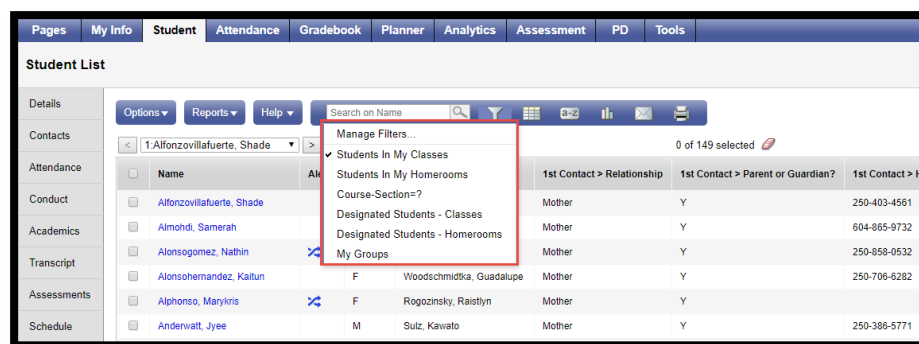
Pages | My Info | Student | Attendance | Gradebook | Planner | Analytics | Assessment | PD | Tools

Student List

Details
Contacts
Attendance
Conduct
Academics
Transcript
Assessments
Schedule

Options ▾ Reports ▾ Help ▾ Search on Name

< 1:Alfonzovillafuerte, Shade ▾ >

Manage Filters...
✔ Students In My Classes
Students In My Homerooms
Course-Section=?
Designated Students - Classes
Designated Students - Homerooms
My Groups

0 of 149 selected

| | Name | Ale | | | 1st Contact > Relationship | 1st Contact > Parent or Guardian? | 1st Contact > H |
|---|---|---|---|---|---|---|---|
| | Alfonzovillafuerte, Shade | | | | Mother | Y | 250-403-4561 |
| | Almohdi, Samerah | | | | Mother | Y | 604-865-9732 |
| | Alonsogomez, Nathin | | | | Mother | Y | 250-858-0532 |
| | Alonsohernandez, Kaitun | | | Woodschmidtka, Guadalupe | Mother | Y | 250-706-6282 |
| | Alphonso, Marykris | | F | Rogozinsky, Raistlyn | Mother | Y | |
| | Anderwatt, Jyee | | M | Sulz, Kawato | Mother | Y | 250-386-5771 |